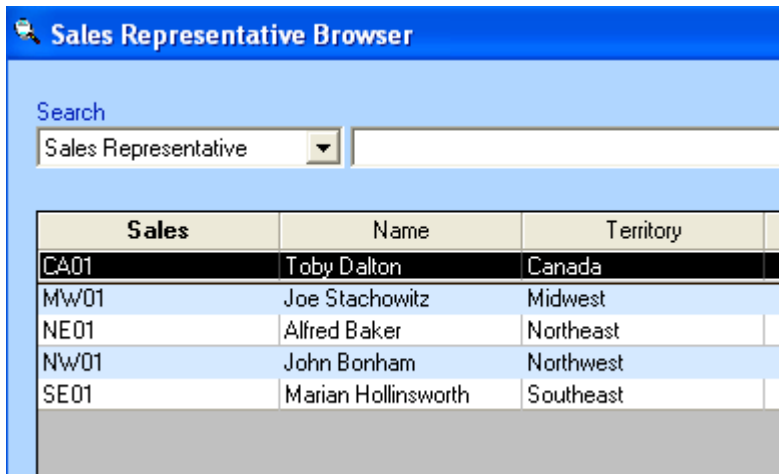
Sales Representative Browser

Search

Sales Representative

| Sales | Name | Territory |
|---|---|---|
| CA01 | Toby Dalton | Canada |
| MW01 | Joe Stachowitz | Midwest |
| NE01 | Alfred Baker | Northeast |
| NW01 | John Bonham | Northwest |
| SE01 | Marian Hollinsworth | Southeast |